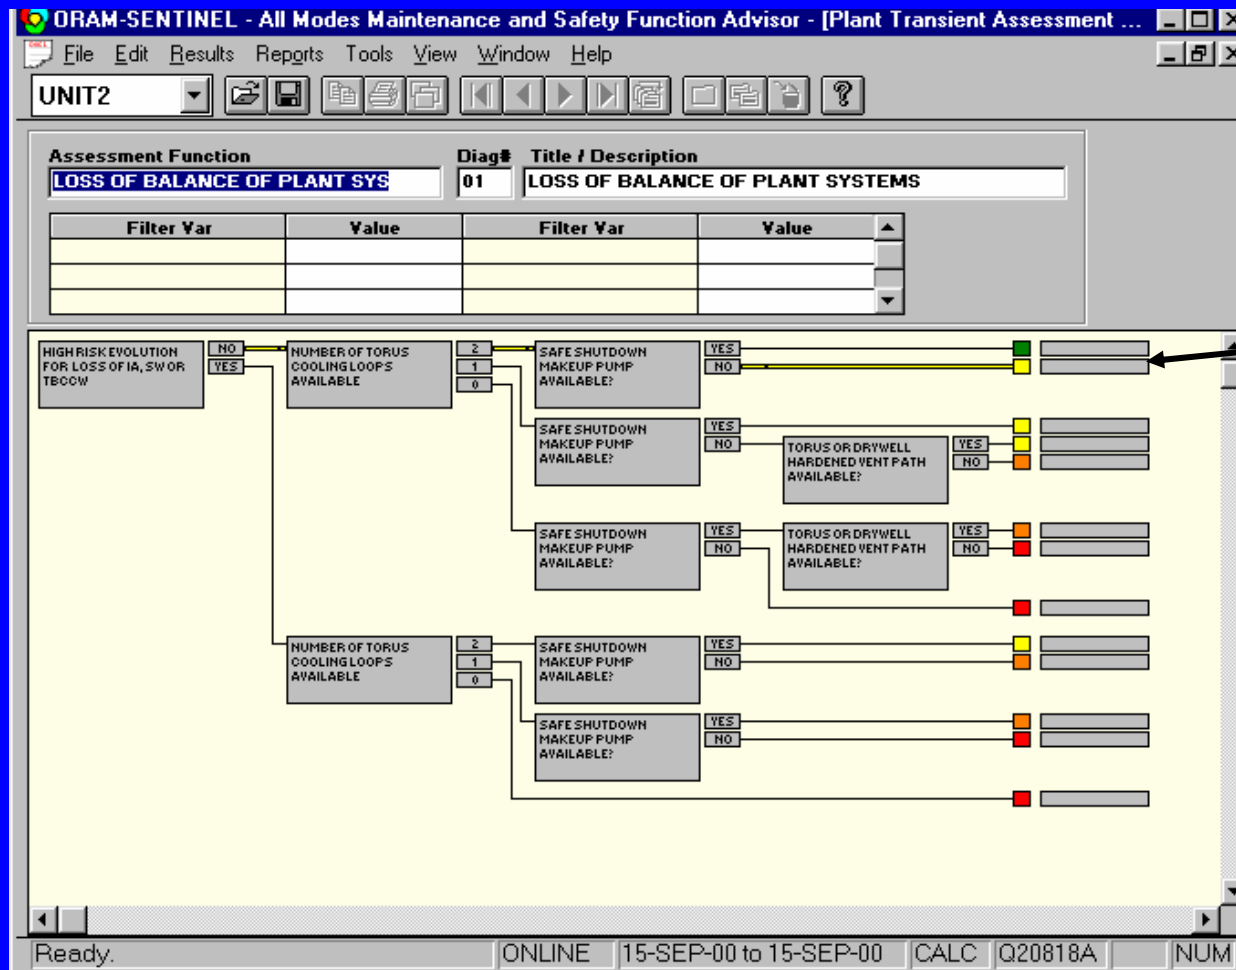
ORAM-SENTINEL - All Modes Maintenance and Safety Function Advisor - [Plant Transient Assessment ...

File Edit Results Reports Tools View Window Help

UNIT2

Assessment Function
LOSS OF BALANCE OF PLANT SYS

Diag#
01

Title / Description
LOSS OF BALANCE OF PLANT SYSTEMS

| Filter Var | Value | Filter Var | Value |
|---|---|---|---|
| | | | |
| | | | |
| | | | |

HIGH RISK EVOLUTION FOR LOSS OF IA, SW OR TBCCW

NO
YES

NUMBER OF TORUS COOLING LOOPS AVAILABLE

2
1
0

SAFE SHUTDOWN MAKEUP PUMP AVAILABLE?

YES
NO

SAFE SHUTDOWN MAKEUP PUMP AVAILABLE?

YES
NO

TORUS OR DRYWELL HARDENED VENT PATH AVAILABLE?

YES
NO

SAFE SHUTDOWN MAKEUP PUMP AVAILABLE?

YES
NO

TORUS OR DRYWELL HARDENED VENT PATH AVAILABLE?

YES
NO

NUMBER OF TORUS COOLING LOOPS AVAILABLE

2
1
0

SAFE SHUTDOWN MAKEUP PUMP AVAILABLE?

YES
NO

SAFE SHUTDOWN MAKEUP PUMP AVAILABLE?

YES
NO

Ready. ONLINE 15-SEP-00 to 15-SEP-00 CALC Q20818A NUM